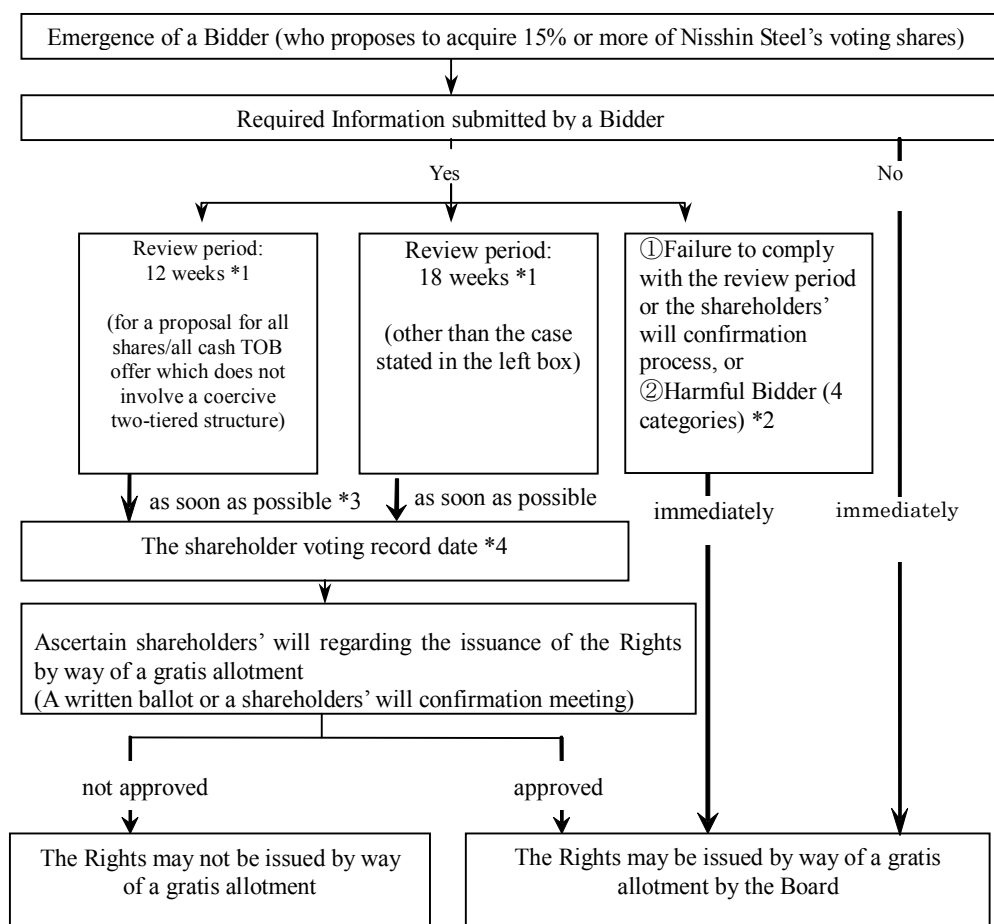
Emergence of a Bidder (who proposes to acquire 15% or more of Nisshin Steel's voting shares)

Required Information submitted by a Bidder

Yes

No

Review period: 12 weeks *1

(for a proposal for all shares/all cash TOB offer which does not involve a coercive two-tiered structure)

Review period: 18 weeks *1

(other than the case stated in the left box)

①Failure to comply with the review period or the shareholders' will confirmation process, or
②Harmful Bidder (4 categories) *2

as soon as possible *3

as soon as possible

immediately

immediately

The shareholder voting record date *4

Ascertain shareholders' will regarding the issuance of the Rights by way of a gratis allotment
(A written ballot or a shareholders' will confirmation meeting)

not approved

approved

The Rights may not be issued by way of a gratis allotment

The Rights may be issued by way of a gratis allotment by the Board